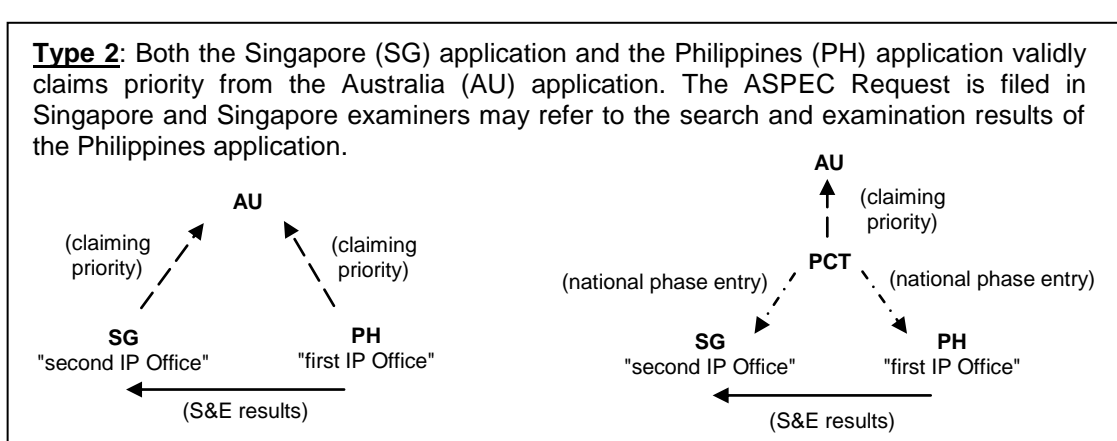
**Type 2**: Both the Singapore (SG) application and the Philippines (PH) application validly claims priority from the Australia (AU) application. The ASPEC Request is filed in Singapore and Singapore examiners may refer to the search and examination results of the Philippines application.

AU

(claiming priority)

(claiming priority)

SG
"second IP Office"

PH
"first IP Office"

(S&E results)

AU

(claiming priority)

PCT

(national phase entry)

(national phase entry)

SG
"second IP Office"

PH
"first IP Office"

(S&E results)